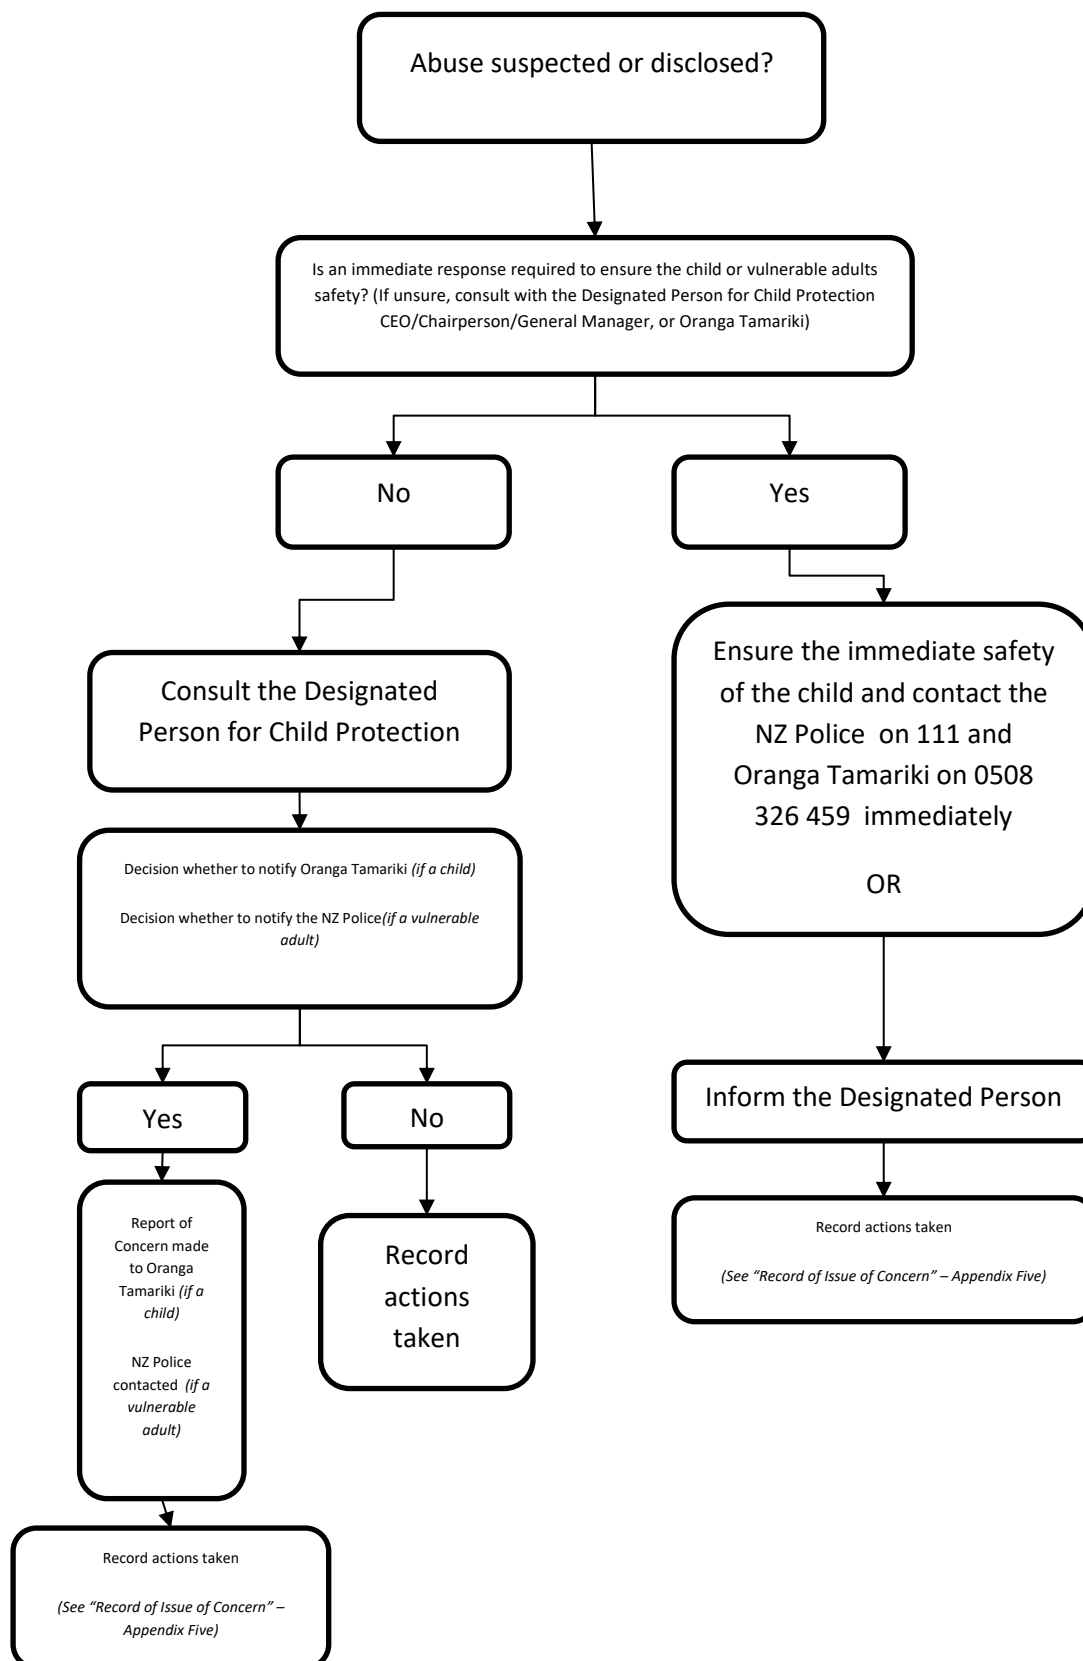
Abuse suspected or disclosed?

Is an immediate response required to ensure the child or vulnerable adults safety? (If unsure, consult with the Designated Person for Child Protection CEO/Chairperson/General Manager, or Oranga Tamariki)

No

Yes

Consult the Designated Person for Child Protection

Decision whether to notify Oranga Tamariki *(if a child)*

Decision whether to notify the NZ Police*(if a vulnerable adult)*

Yes

No

Report of Concern made to Oranga Tamariki *(if a child)*

NZ Police contacted *(if a vulnerable adult)*

Record actions taken

*(See "Record of Issue of Concern" – Appendix Five)*

Record actions taken

Ensure the immediate safety of the child and contact the NZ Police on 111 and Oranga Tamariki on 0508 326 459 immediately

OR

Inform the Designated Person

Record actions taken

*(See "Record of Issue of Concern" – Appendix Five)*